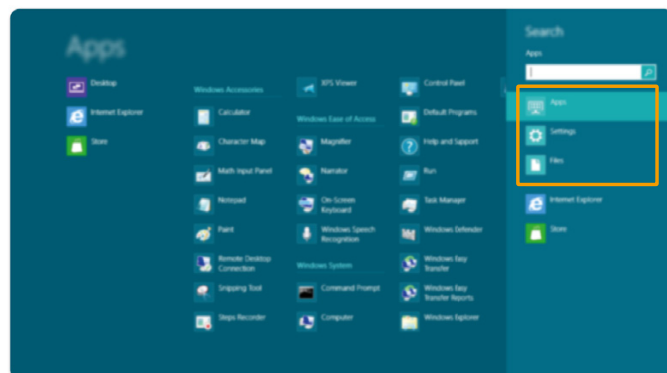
Apps

Desktop
Internet Explorer
Store

Windows Accessories
Calculator
Character Map
Math Input Panel
Notepad
Paint
Remote Desktop Connection
Snipping Tool
Steps Recorder

XPS Viewer
Windows Ease of Access
Magnifier
Narrator
On-Screen Keyboard
Windows Speech Recognition
Windows System
Command Prompt
Computer

Control Panel
Default Programs
Help and Support
Run
Task Manager
Windows Defender
Windows Easy Transfer
Windows Easy Transfer Reports
Windows Explorer

Search
Apps
Apps
Settings
Files
Internet Explorer
Store